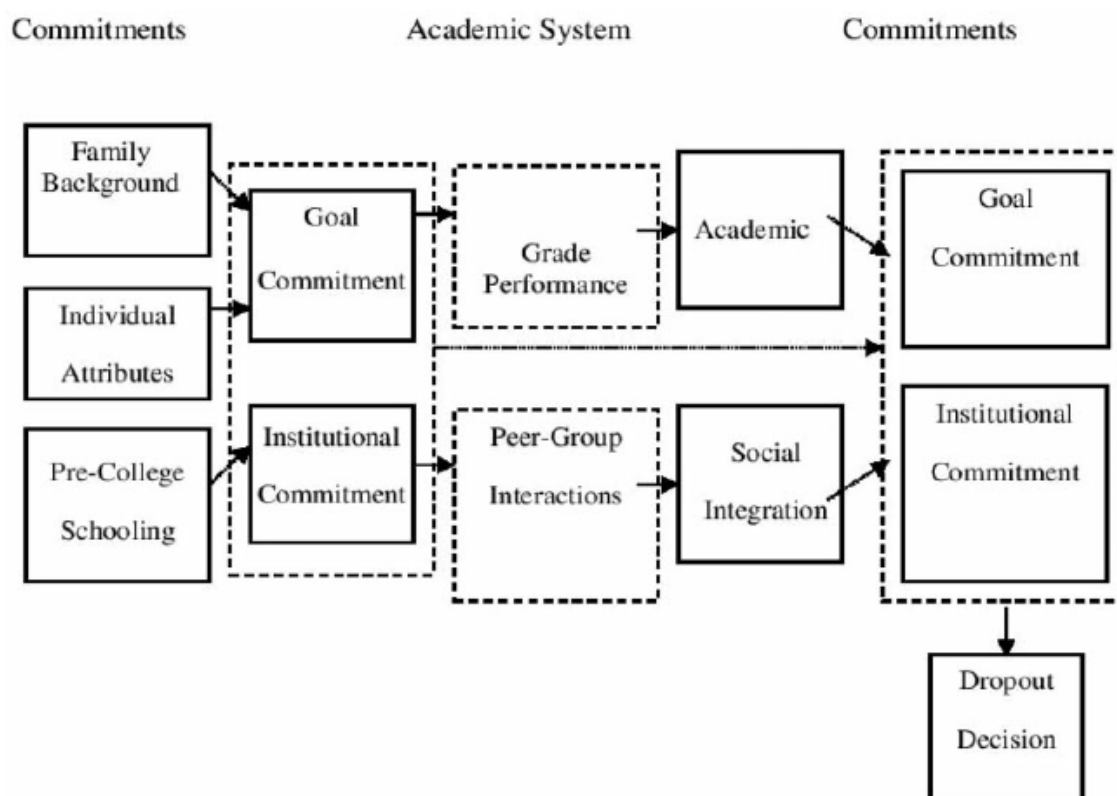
Commitments

Academic System

Commitments

Family Background

Individual Attributes

Pre-College Schooling

Goal Commitment

Institutional Commitment

Grade Performance

Peer-Group Interactions

Academic

Social Integration

Goal Commitment

Institutional Commitment

Dropout Decision